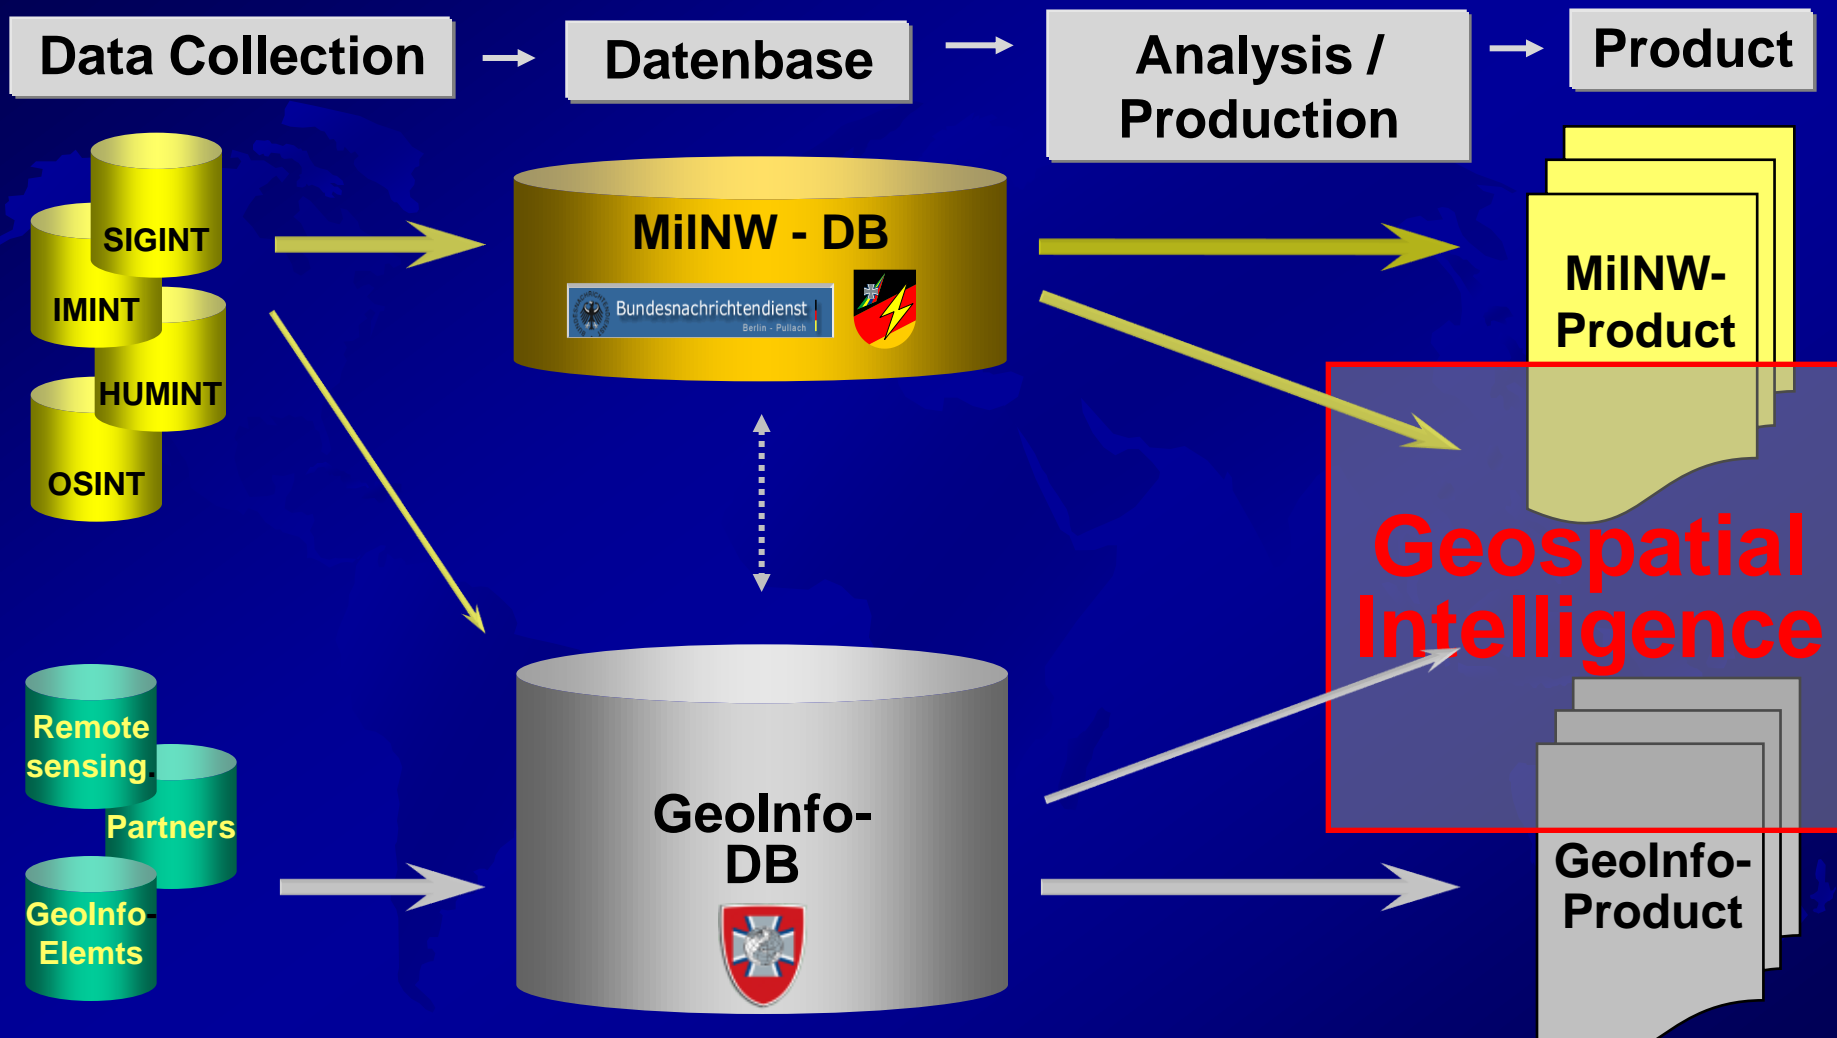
Data Collection

Datenbase

Analysis / Production

Product

SIGINT

IMINT

HUMINT

OSINT

MilNW - DB

Bundesnachrichtendienst

Berlin - Pullach

MilNW-Product

Geospatial Intelligence

Remote sensing

Partners

GeoInfo-Elemts

GeoInfo-DB

GeoInfo-Product